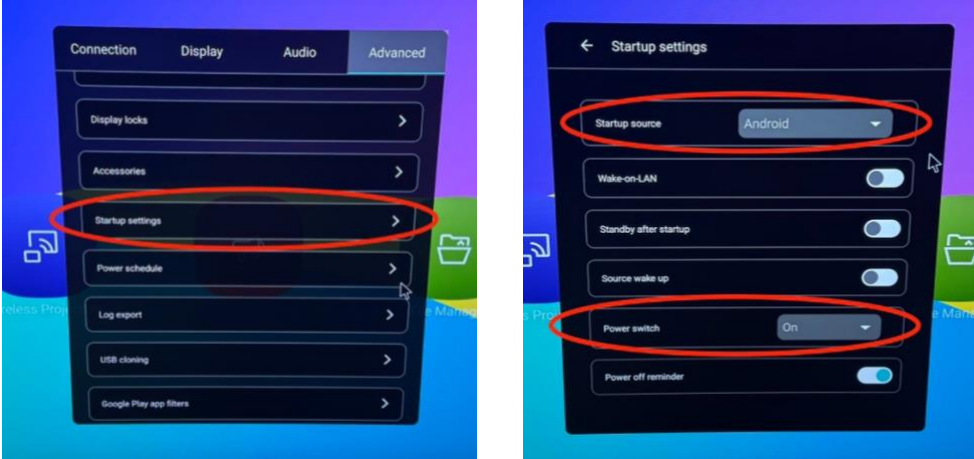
Connection Display Audio Advanced

Display locks

Accessories

Startup settings

Power schedule

Log export

USB cloning

Google Play app filters

eless Proj

e Mana

Startup settings

Startup source Android

Wake-on-LAN

Standby after startup

Source wake up

Power switch On

Power off reminder

ss Pro

Ma